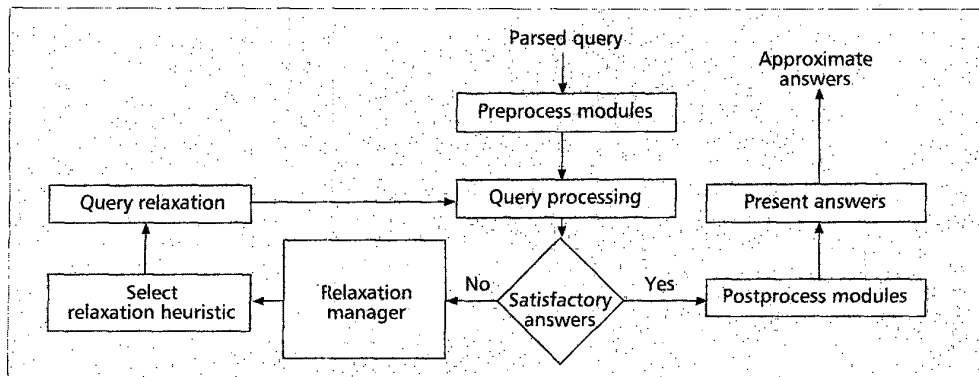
Parsed query

Preprocess modules

Approximate answers

Query relaxation

Query processing

Present answers

Select relaxation heuristic

Relaxation manager

No

Satisfactory answers

Yes

Postprocess modules